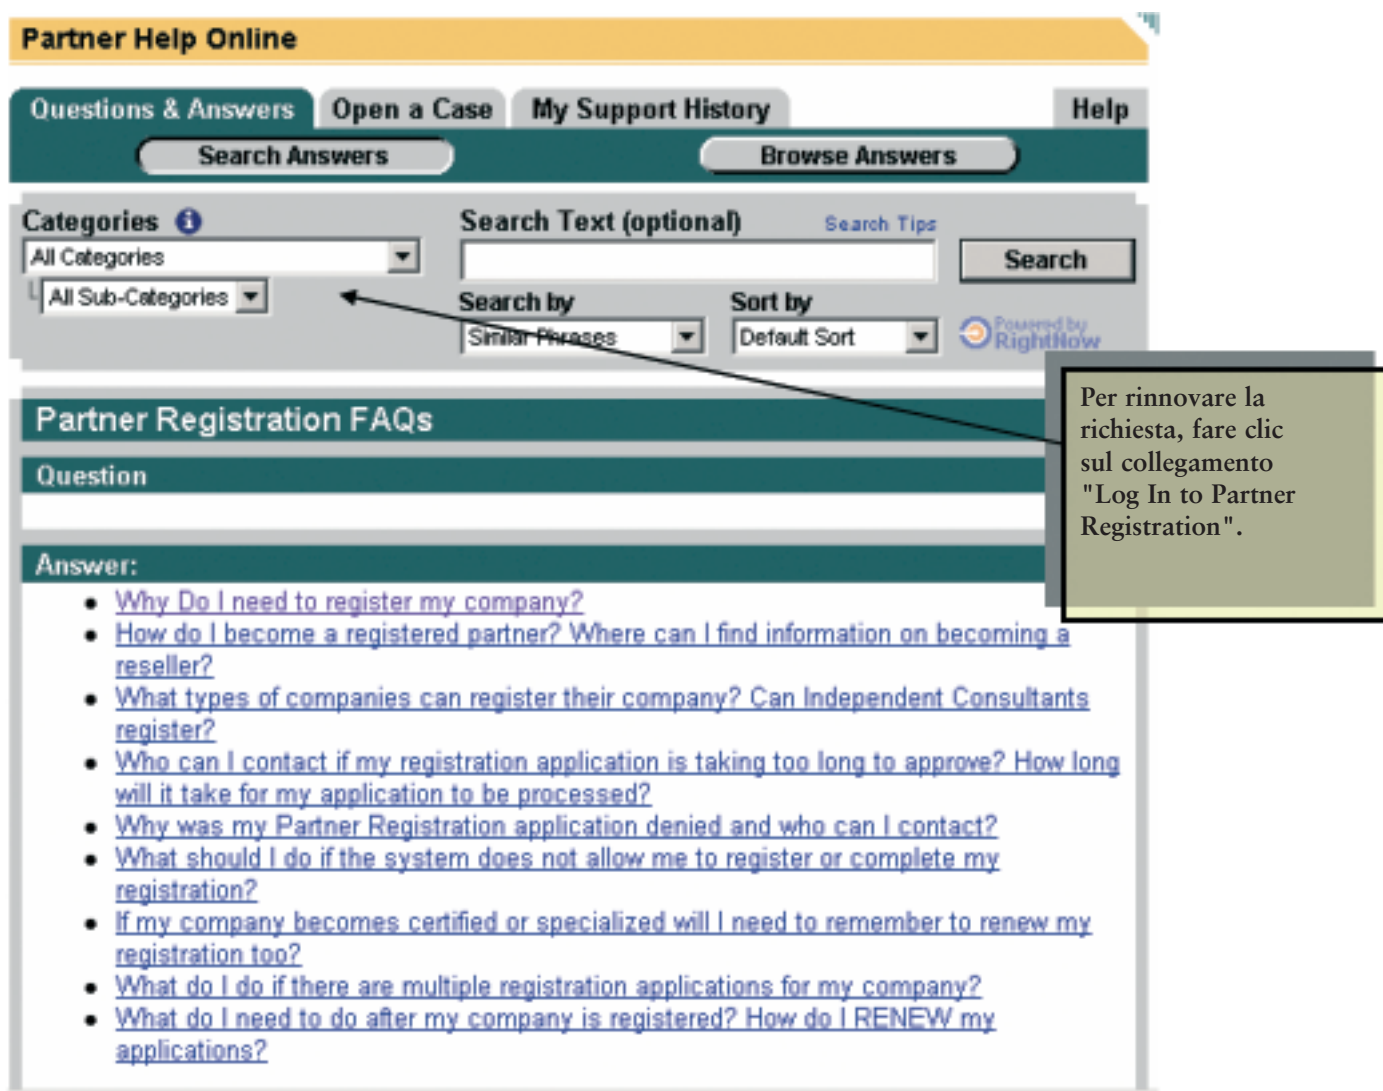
Partner Help Online

Questions & Answers | Open a Case | My Support History | Help

Search Answers | Browse Answers

Categories

All Categories

All Sub-Categories

Search Text (optional) Search Tips

Search

Search by

Similar Phrases

Sort by

Default Sort

Powered by RightNow

Per rinnovare la richiesta, fare clic sul collegamento "Log In to Partner Registration".

Partner Registration FAQs

Question

Answer:

- Why Do I need to register my company?
- How do I become a registered partner? Where can I find information on becoming a reseller?
- What types of companies can register their company? Can Independent Consultants register?
- Who can I contact if my registration application is taking too long to approve? How long will it take for my application to be processed?
- Why was my Partner Registration application denied and who can I contact?
- What should I do if the system does not allow me to register or complete my registration?
- If my company becomes certified or specialized will I need to remember to renew my registration too?
- What do I do if there are multiple registration applications for my company?
- What do I need to do after my company is registered? How do I RENEW my applications?